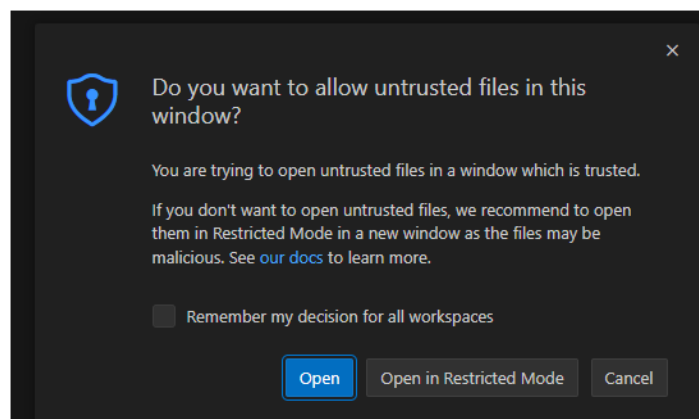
×

Do you want to allow untrusted files in this window?

You are trying to open untrusted files in a window which is trusted.

If you don't want to open untrusted files, we recommend to open them in Restricted Mode in a new window as the files may be malicious. See our docs to learn more.

Remember my decision for all workspaces

Open | Open in Restricted Mode | Cancel